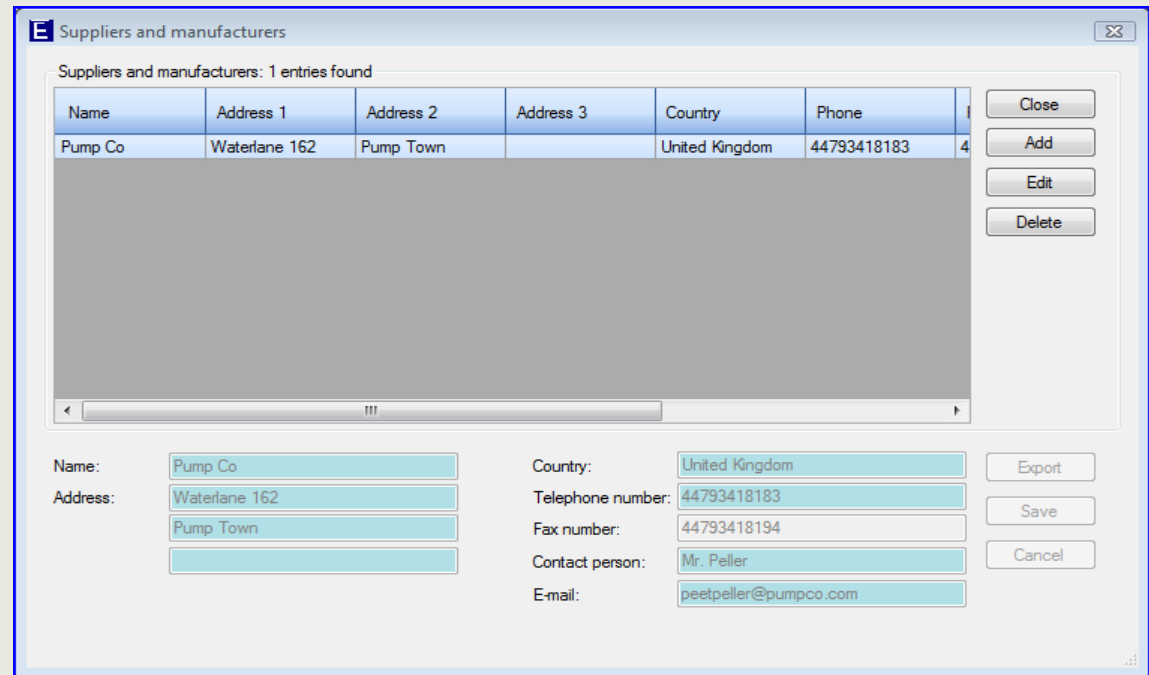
Suppliers and manufacturers

Suppliers and manufacturers: 1 entries found

| Name | Address 1 | Address 2 | Address 3 | Country | Phone |
|---|---|---|---|---|---|
| Pump Co | Waterlane 162 | Pump Town | | United Kingdom | 44793418183 |

Close
Add
Edit
Delete

Name: Pump Co
Address: Waterlane 162
Pump Town

Country: United Kingdom
Telephone number: 44793418183
Fax number: 44793418194
Contact person: Mr. Peller
E-mail: peetpeller@pumpco.com

Export
Save
Cancel